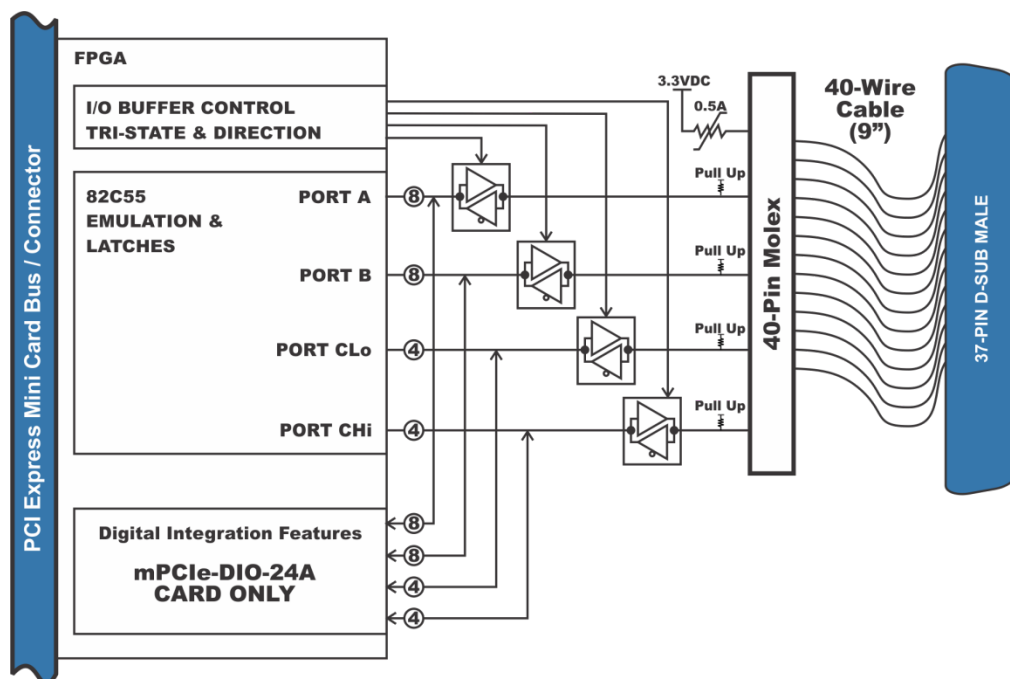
PCI Express Mini Card Bus / Connector

FPGA

I/O BUFFER CONTROL
TRI-STATE & DIRECTION

82C55
EMULATION &
LATCHES

PORT A
8

PORT B
8

PORT CLo
4

PORT CHi
4

Digital Integration Features

mPCIe-DIO-24A
CARD ONLY

8
8
4
4

3.3VDC
0.5A

Pull Up
Pull Up
Pull Up
Pull Up

40-Pin Molex

40-Wire
Cable
(9")

37-PIN D-SUB MALE